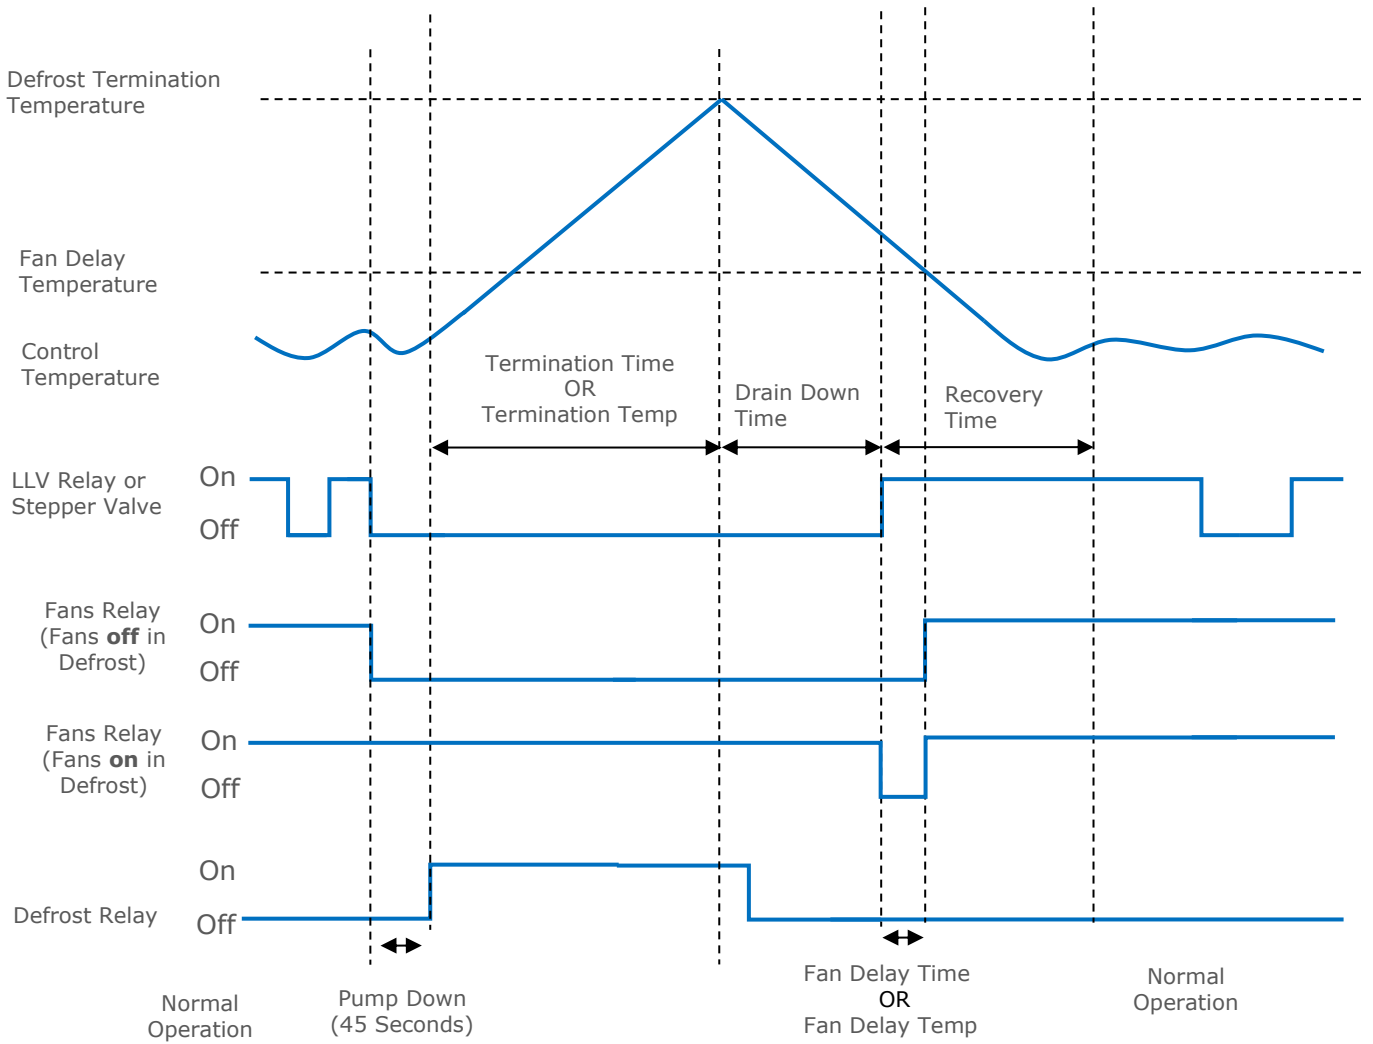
Defrost Termination Temperature

Fan Delay Temperature

Control Temperature

Termination Time
OR
Termination Temp

Drain Down Time

Recovery Time

LLV Relay or Stepper Valve

On
Off

Fans Relay (Fans **off** in Defrost)

On
Off

Fans Relay (Fans **on** in Defrost)

On
Off

Defrost Relay

On
Off

Normal Operation

Pump Down (45 Seconds)

Fan Delay Time
OR
Fan Delay Temp

Normal Operation